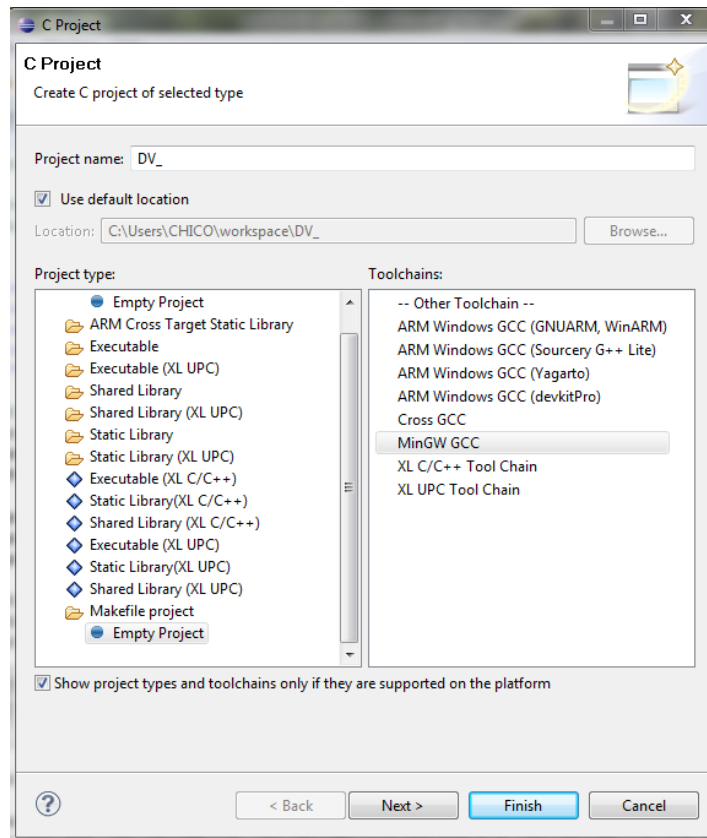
C Project

C Project
Create C project of selected type

Project name: DV_

Use default location

Location: C:\Users\CHICO\workspace\DV_ Browse...

Project type:

Empty Project
ARM Cross Target Static Library
Executable
Executable (XL UPC)
Shared Library
Shared Library (XL UPC)
Static Library
Static Library (XL UPC)
Executable (XL C/C++)
Static Library(XL C/C++)
Shared Library (XL C/C++)
Executable (XL UPC)
Static Library(XL UPC)
Shared Library (XL UPC)
Makefile project
Empty Project

Toolchains:

-- Other Toolchain --
ARM Windows GCC (GNUARM, WinARM)
ARM Windows GCC (Sourcery G++ Lite)
ARM Windows GCC (Yagarto)
ARM Windows GCC (devkitPro)
Cross GCC
MinGW GCC
XL C/C++ Tool Chain
XL UPC Tool Chain

Show project types and toolchains only if they are supported on the platform

< Back Next > Finish Cancel